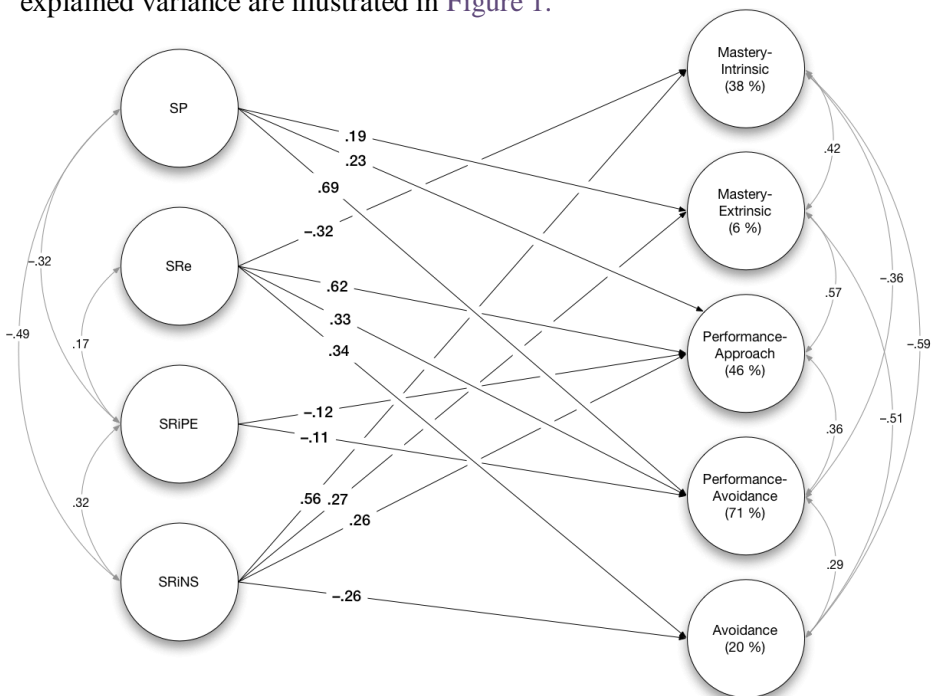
explained variance are illustrated in Figure 1.

SP

SRe

SRiPE

SRiNS

-.32

-.49

.17

.32

.19

.23

.69

–.32

.62

.33

.34

–.12

–.11

.56 .27

.26

–.26

Mastery-Intrinsic (38 %)

Mastery-Extrinsic (6 %)

Performance-Approach (46 %)

Performance-Avoidance (71 %)

Avoidance (20 %)

.42

.57

.36

.29

-.36

-.51

-.59